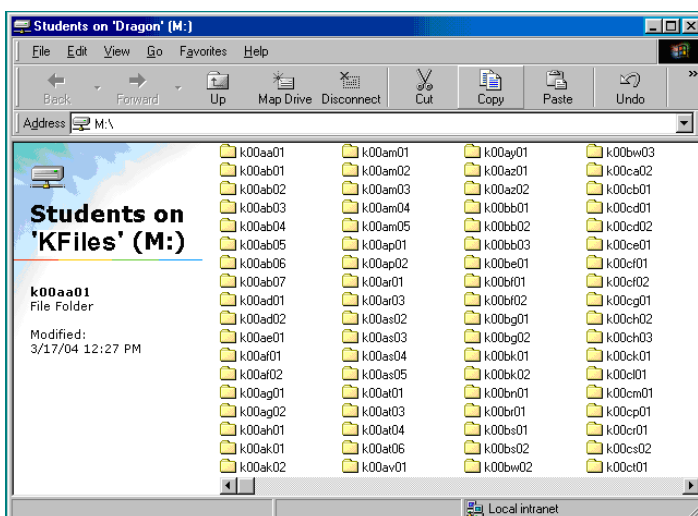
Students on 'Dragon' (M:)

File Edit View Go Favorites Help

Back Forward Up Map Drive Disconnect Cut Copy Paste Undo

Address M:\

Students on 'KFiles' (M:)

k00aa01
File Folder

Modified:
3/17/04 12:27 PM

k00aa01
k00ab01
k00ab02
k00ab03
k00ab04
k00ab05
k00ab06
k00ab07
k00ad01
k00ad02
k00ae01
k00af01
k00af02
k00ag01
k00ag02
k00ah01
k00ak01
k00ak02

k00am01
k00am02
k00am03
k00am04
k00am05
k00ap01
k00ap02
k00ar01
k00ar03
k00as02
k00as03
k00as04
k00as05
k00at01
k00at03
k00at04
k00at06
k00av01

k00ay01
k00az01
k00az02
k00bb01
k00bb02
k00bb03
k00be01
k00bf01
k00bf02
k00bg01
k00bg02
k00bk01
k00bk02
k00bn01
k00br01
k00bs01
k00bs02
k00bw02

k00bw03
k00ca02
k00cb01
k00cd01
k00cd02
k00ce01
k00cf01
k00cf02
k00cg01
k00ch02
k00ch03
k00ck01
k00cl01
k00cm01
k00cp01
k00cr01
k00cs02
k00ct01

Local intranet